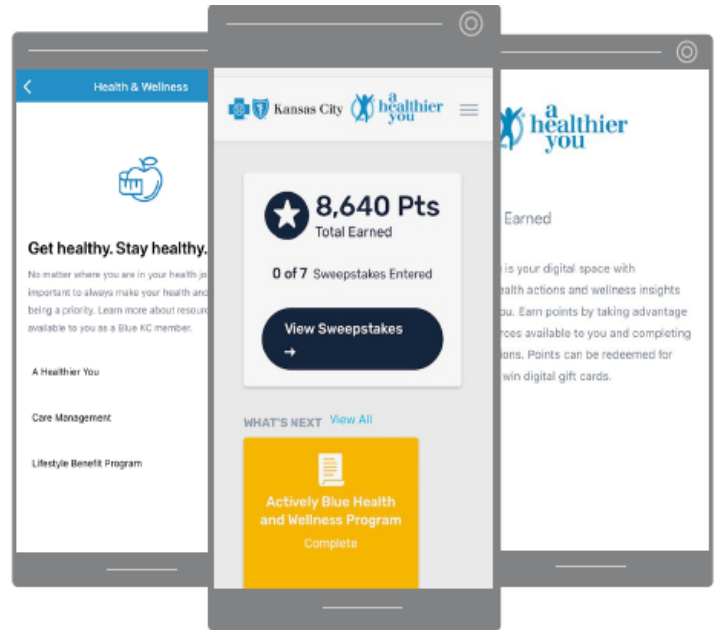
Health & Wellness

Get healthy. Stay healthy.

No matter where you are in your health jo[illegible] important to always make your health and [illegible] being a priority. Learn more about resour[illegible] available to you as a Blue KC member.

A Healthier You

Care Management

Lifestyle Benefit Program

Kansas City a healthier you

8,640 Pts
Total Earned

0 of 7 Sweepstakes Entered

View Sweepstakes →

WHAT'S NEXT View All

Actively Blue Health and Wellness Program
Complete

a healthier you

Earned

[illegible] is your digital space with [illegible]ealth actions and wellness insights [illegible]ou. Earn points by taking advantage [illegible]rces available to you and completing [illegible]ions. Points can be redeemed for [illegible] win digital gift cards.